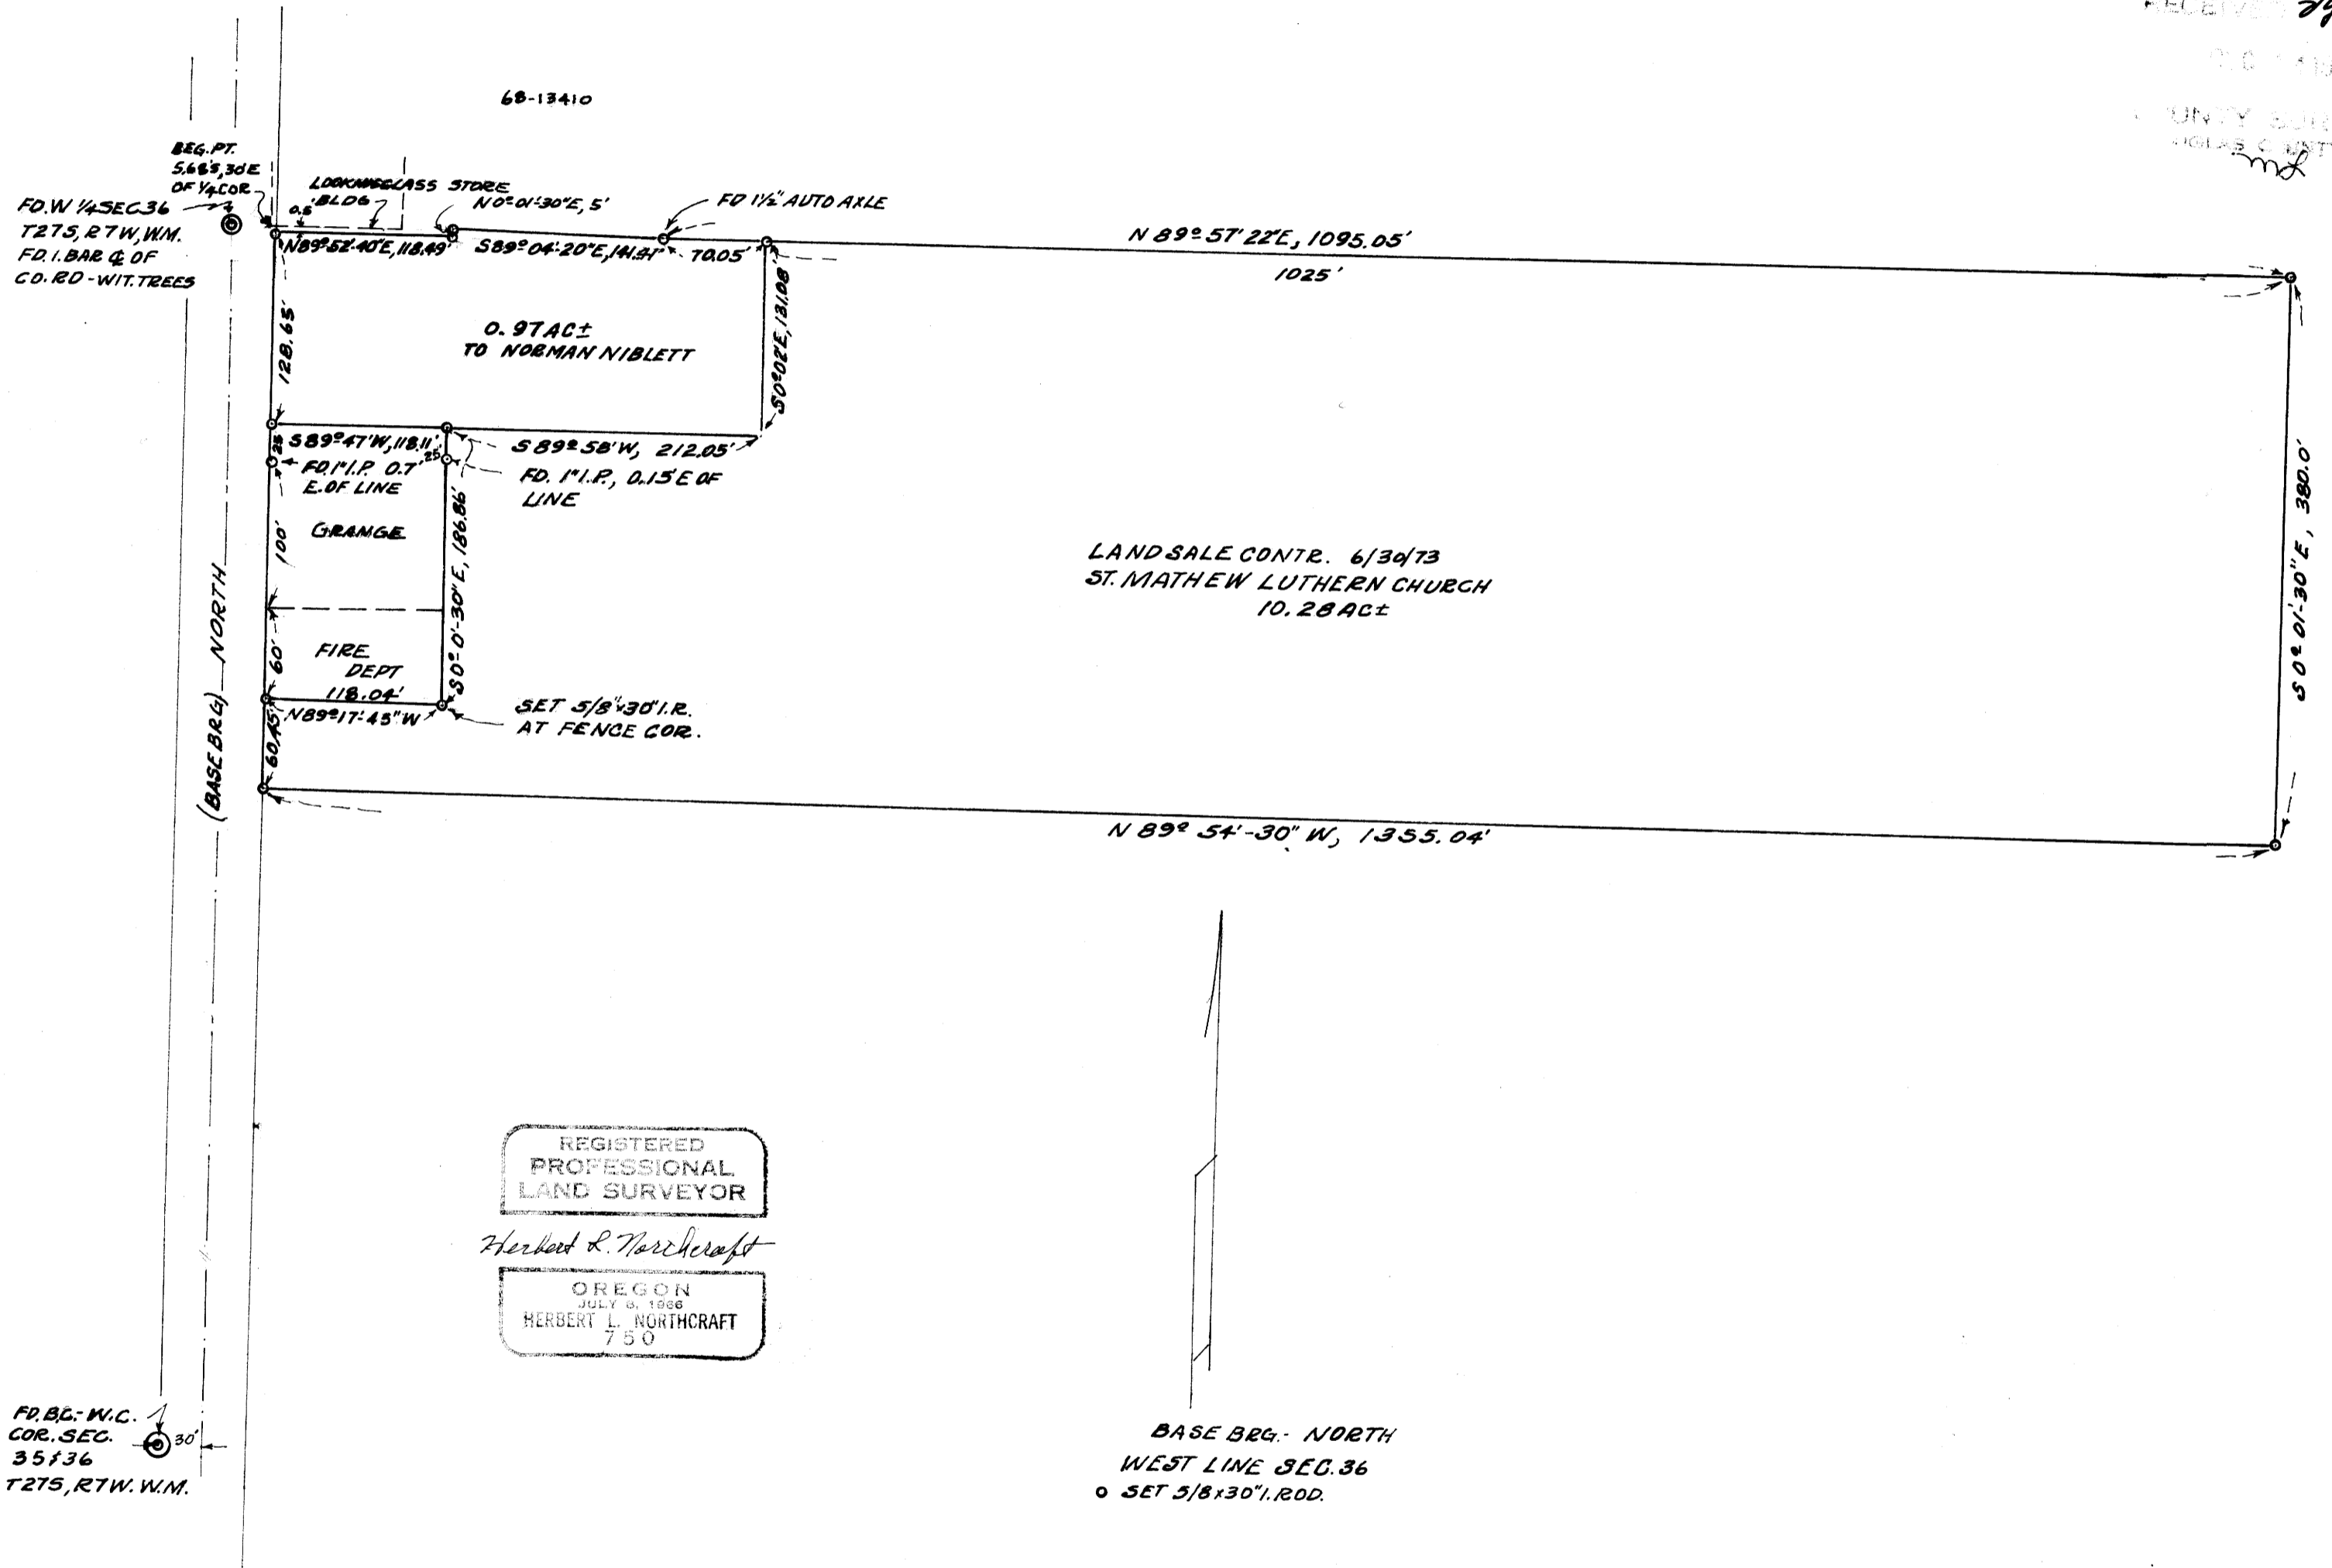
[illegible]

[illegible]

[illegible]NTY SUR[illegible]

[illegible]

68-13410

BEG. PT. S.68'S, 3.0'E OF 1/4 COR.

FD. W 1/4 SEC 36 T27S, R7W, W.M. FD. I. BAR ℄ OF CO. RD - WIT. TREES

LOOKINGGLASS STORE BLDG

0.6

N0°01'30"E, 5'

FD 1½" AUTO AXLE

N89°52'40"E, 118.49'

S89°04'20"E, 141.91'

70.05'

N 89° 57' 22"E, 1095.05'

1025'

128.65'

0.97 AC±
TO NORMAN NIBLETT

S0°02'E, 181.08'

S89°47'W, 118.11'

S 89° 58'W, 212.05'

.25

.25

FD. 1" I.P. 0.7' E. OF LINE

FD. 1" I.P., 0.15 E OF LINE

100'

GRANGE

S0°0'-30"E, 186.86'

LAND SALE CONTR. 6/30/73
ST. MATHEW LUTHERN CHURCH
10.28 AC±

S 0° 01'-30"E, 380.0'

(BASE BRG) NORTH

60'

FIRE DEPT

118.04'

N89°17'45"W

SET 5/8"x30" I.R. AT FENCE COR.

60.45'

N 89° 54'-30" W, 1355.04'

REGISTERED
PROFESSIONAL
LAND SURVEYOR

Herbert L. Northcraft

OREGON
JULY 8, 1966
HERBERT L. NORTHCRAFT
750

FD. B.C. - W.C. COR. SEC. 35 & 36 T27S, R7W. W.M.

30'

BASE BRG. - NORTH
WEST LINE SEC. 36
o SET 5/8 x 30" I. ROD.